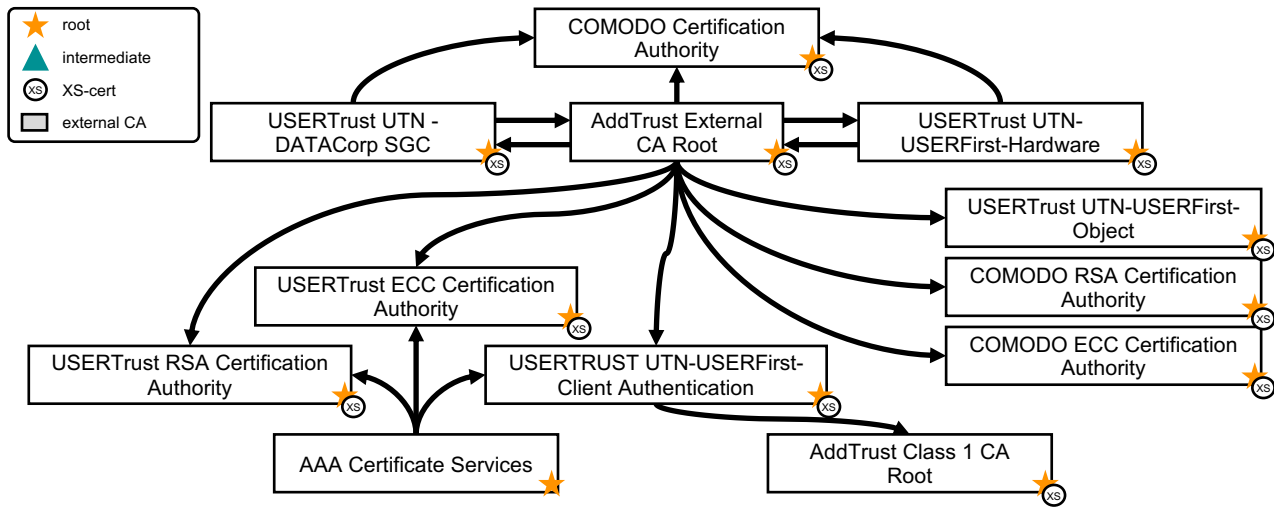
root
intermediate
XS XS-cert
external CA

COMODO Certification Authority XS

USERTrust UTN - DATACorp SGC XS

AddTrust External CA Root XS

USERTrust UTN-USERFirst-Hardware XS

USERTrust UTN-USERFirst-Object XS

USERTrust ECC Certification Authority XS

COMODO RSA Certification Authority XS

USERTrust RSA Certification Authority XS

USERTRUST UTN-USERFirst-Client Authentication XS

COMODO ECC Certification Authority XS

AAA Certificate Services

AddTrust Class 1 CA Root XS